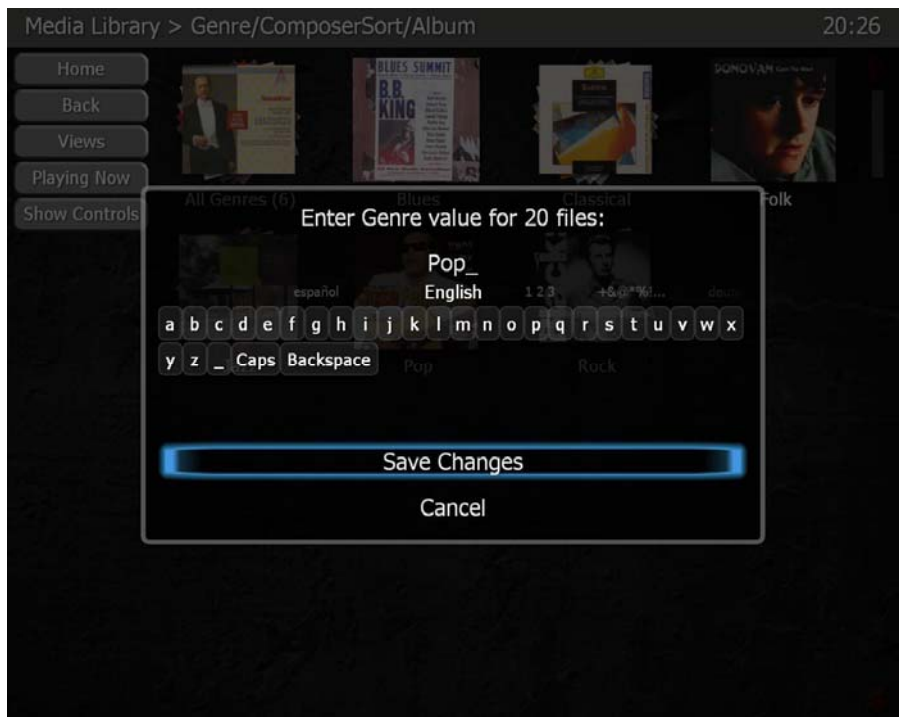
Media Library > Genre/ComposerSort/Album

20:26

Home
Back
Views
Playing Now
Show Controls

BLUES SUMMIT
B.B. KING

DONOVAN

All Genres (6)
Blues
Classical
Folk

Enter Genre value for 20 files:

Pop_

español
English
1 2 3
+&@*%!...
deut

a b c d e f g h i j k l m n o p q r s t u v w x
y z _ Caps Backspace

Pop
Rock

Save Changes

Cancel